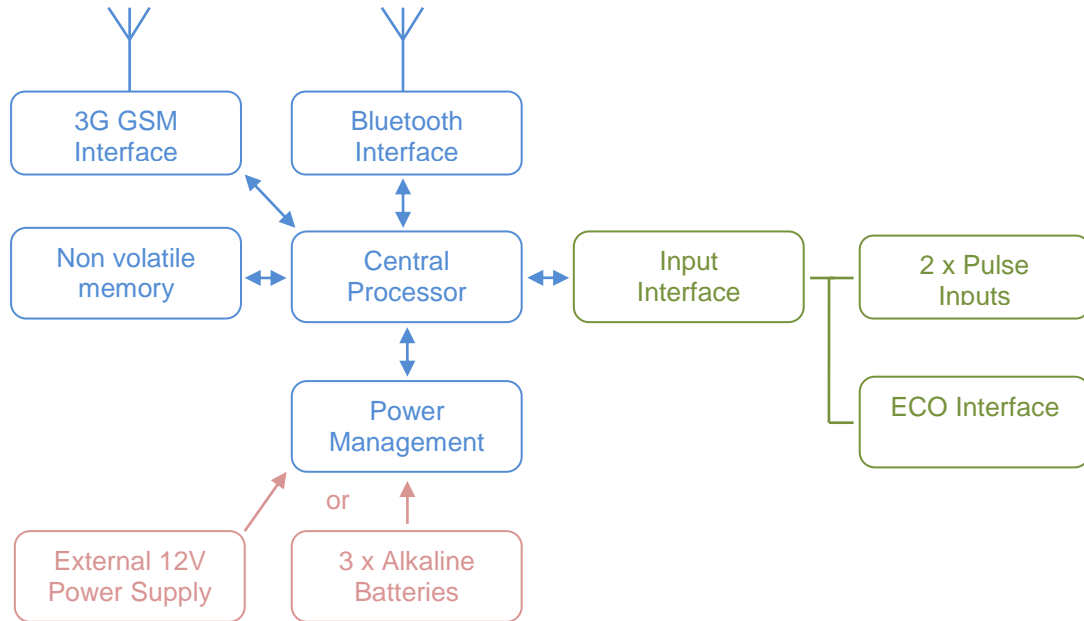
3G GSM Interface

Bluetooth Interface

Non volatile memory

Central Processor

Input Interface

2 x Pulse Inputs

ECO Interface

Power Management

or

External 12V Power Supply

3 x Alkaline Batteries